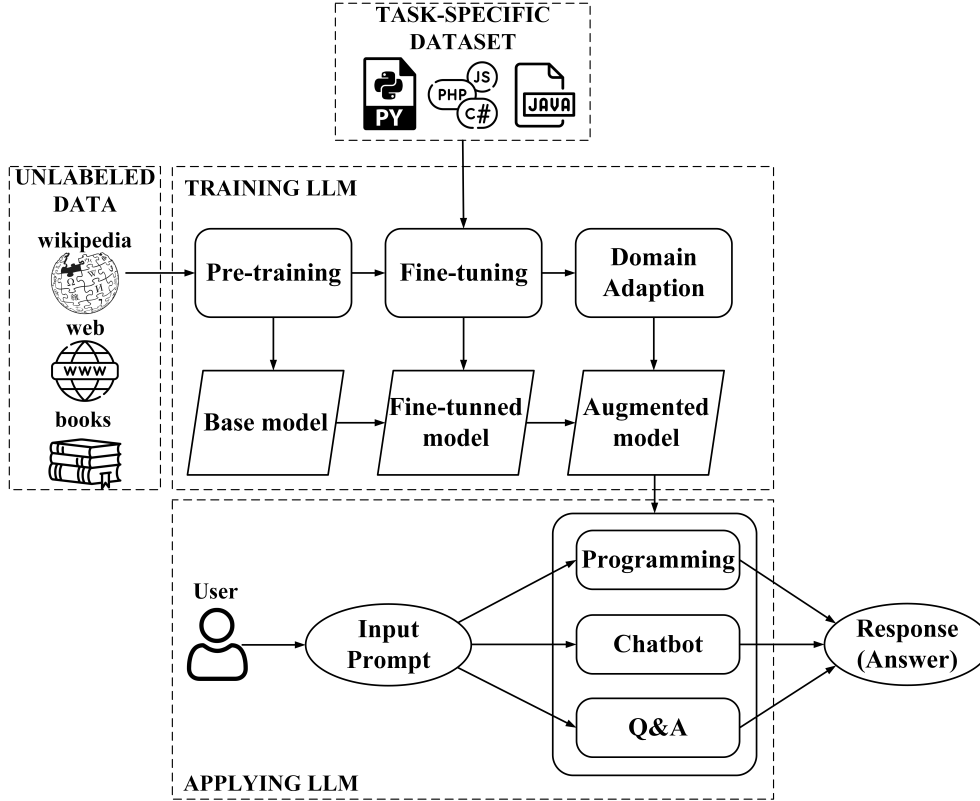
TASK-SPECIFIC DATASET

PY

PHP

JS

C#

JAVA

UNLABELED DATA

wikipedia

web

WWW

books

TRAINING LLM

Pre-training

Fine-tuning

Domain Adaption

Base model

Fine-tunned model

Augmented model

User

Input Prompt

Programming

Chatbot

Q&A

Response (Answer)

APPLYING LLM